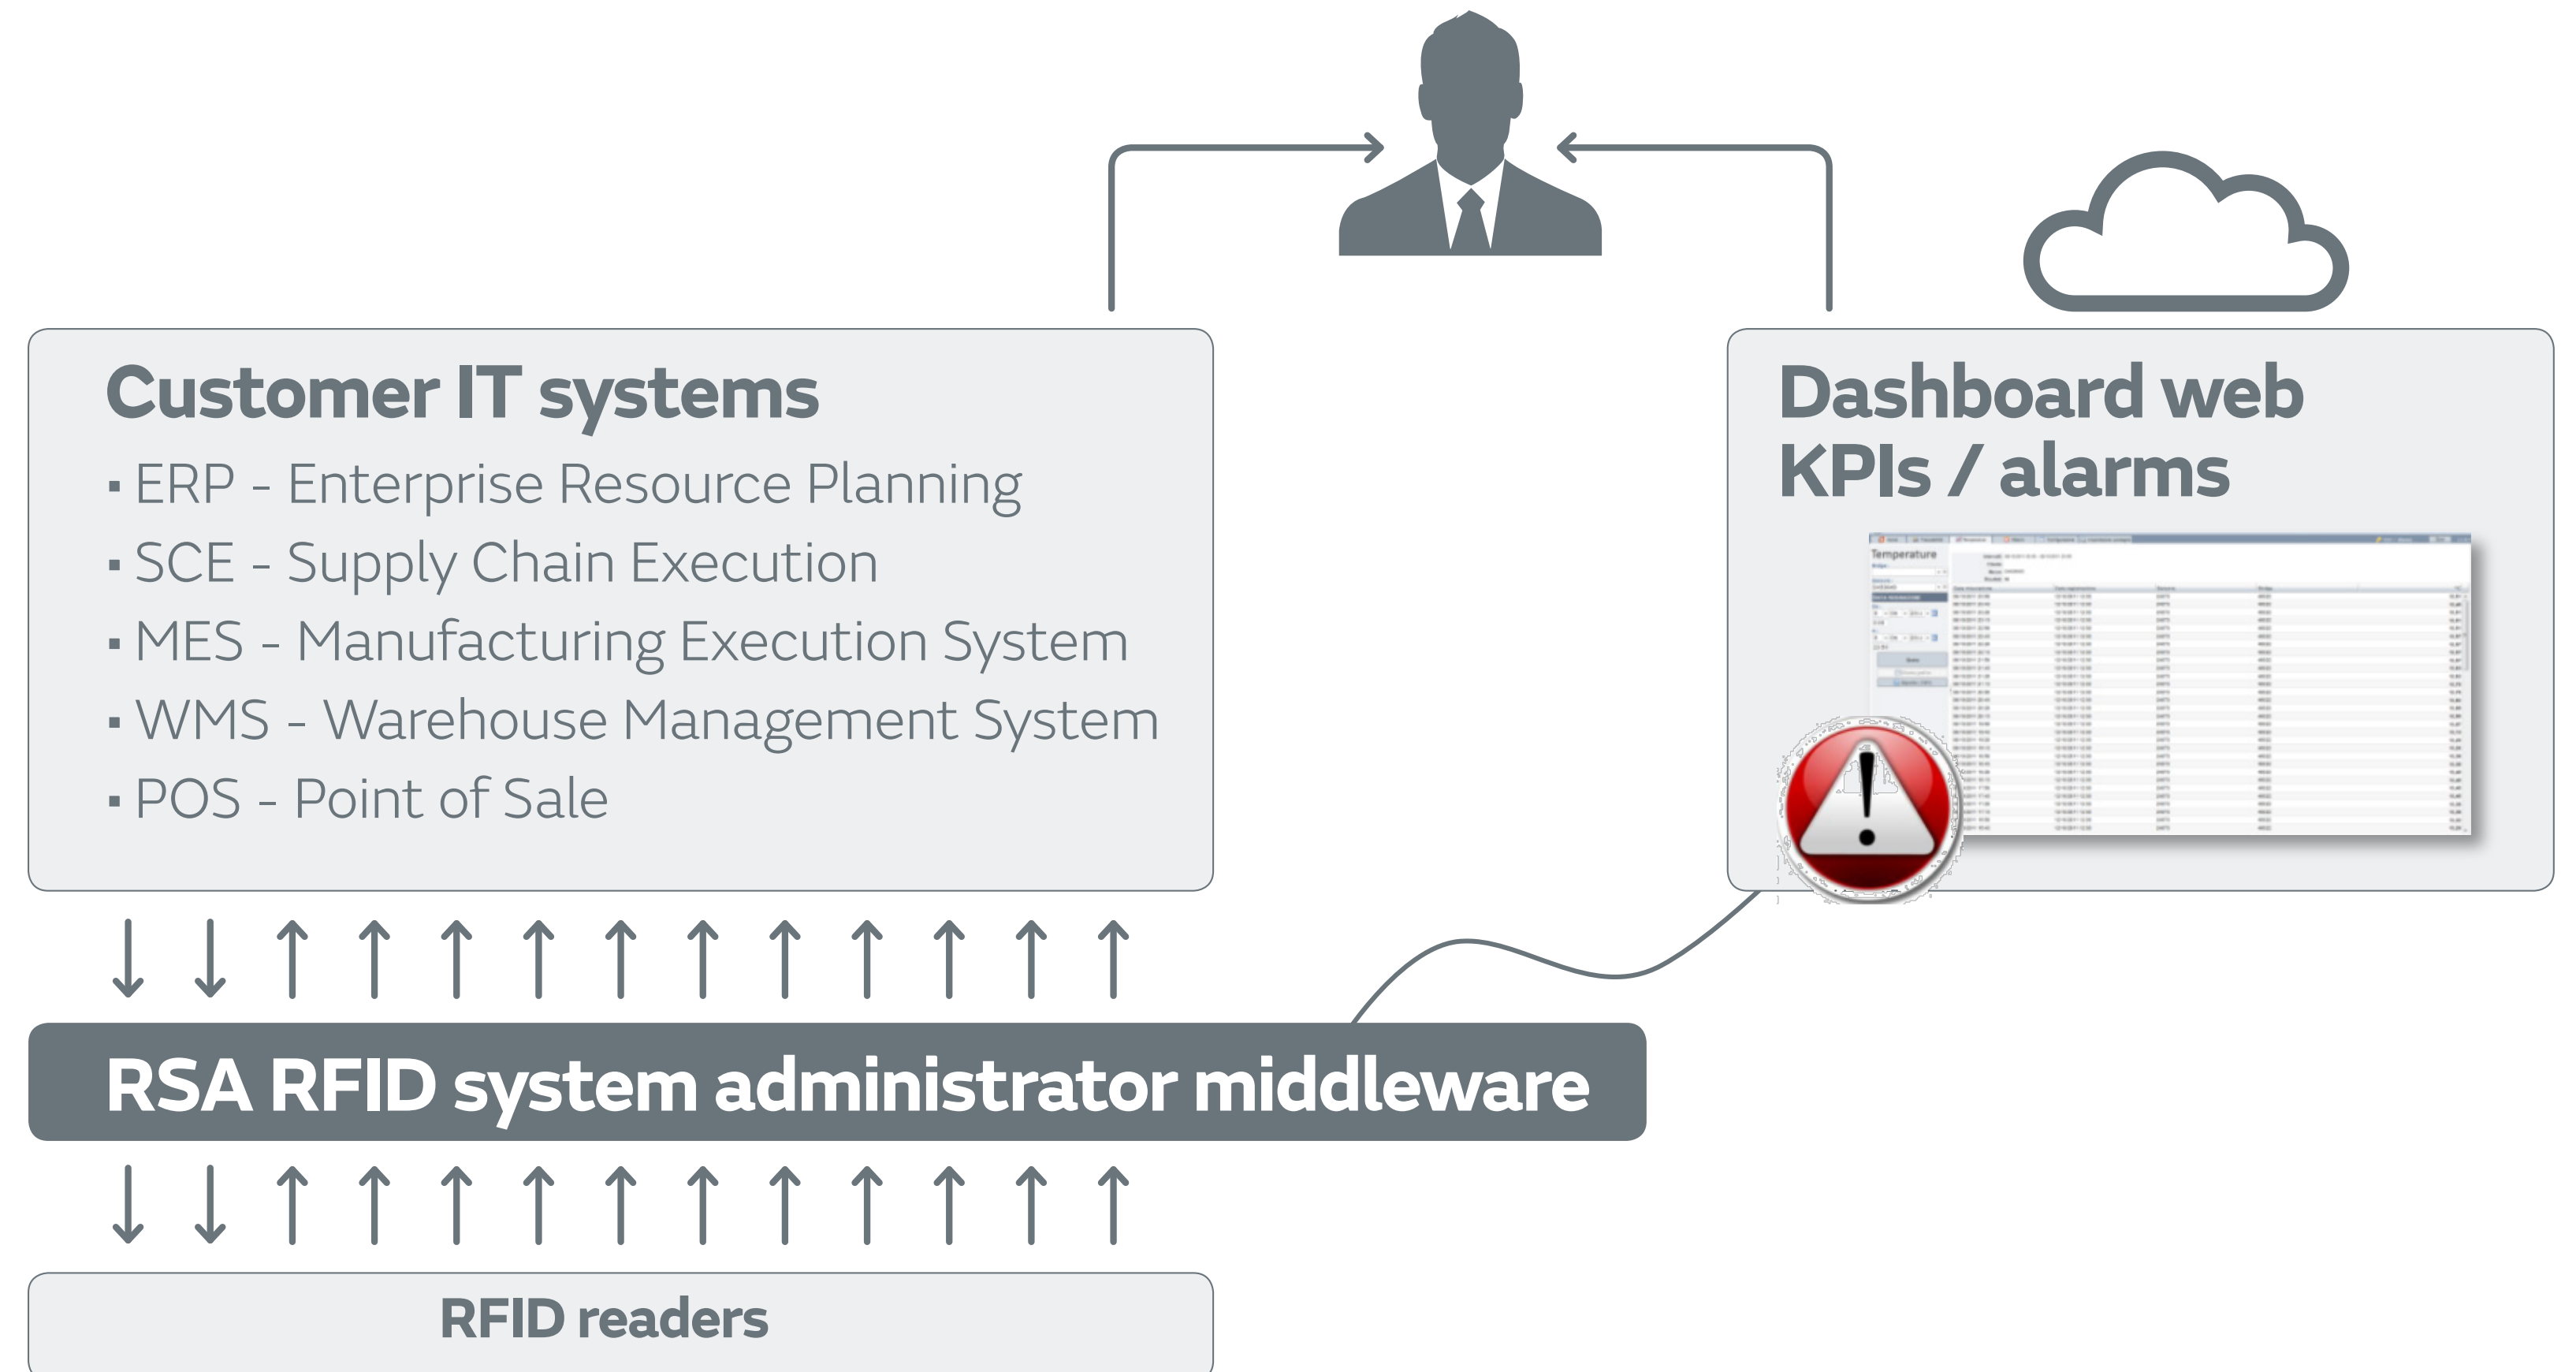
Customer IT systems

- ERP - Enterprise Resource Planning
- SCE - Supply Chain Execution
- MES - Manufacturing Execution System
- WMS - Warehouse Management System
- POS - Point of Sale

Dashboard web KPIs / alarms

Temperature

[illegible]

RSA RFID system administrator middleware

RFID readers